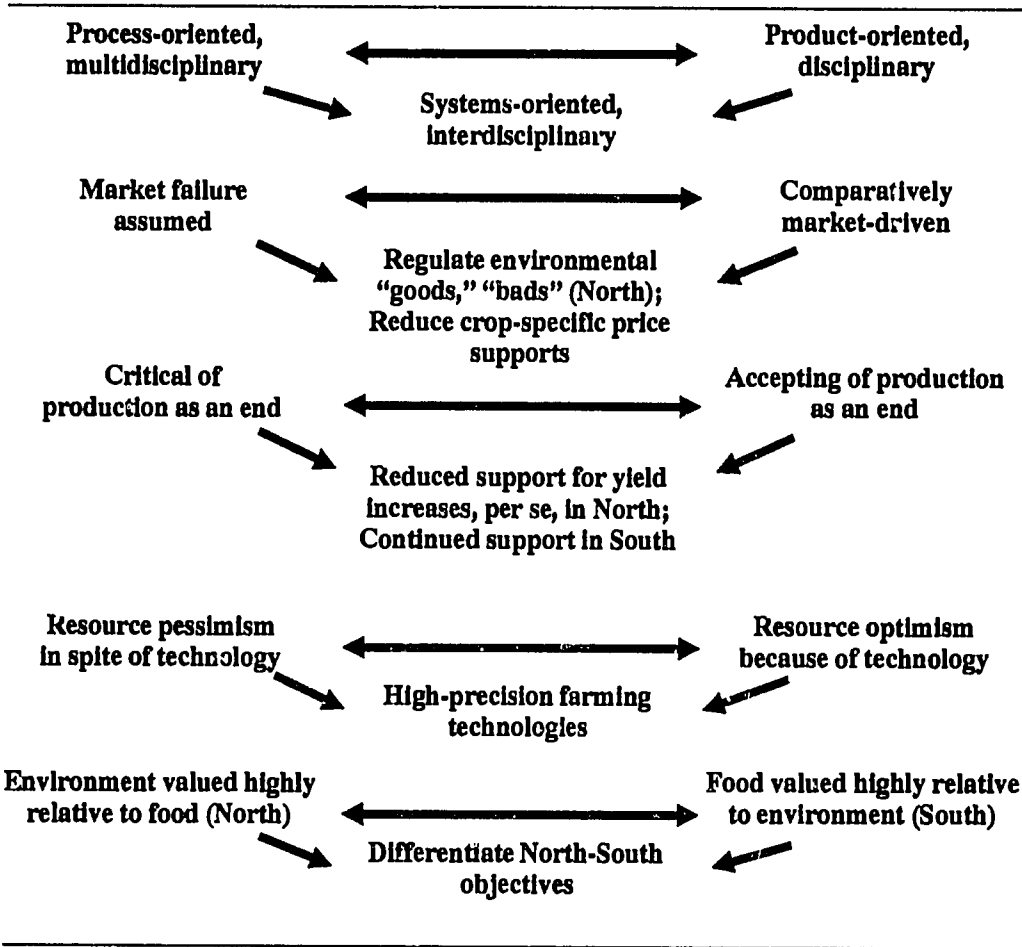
Process-oriented, multidisciplinary

Product-oriented, disciplinary

Systems-oriented, interdisciplinary

Market failure assumed

Comparatively market-driven

Regulate environmental "goods," "bads" (North); Reduce crop-specific price supports

Critical of production as an end

Accepting of production as an end

Reduced support for yield increases, per se, in North; Continued support in South

Resource pessimism in spite of technology

Resource optimism because of technology

High-precision farming technologies

Environment valued highly relative to food (North)

Food valued highly relative to environment (South)

Differentiate North-South objectives